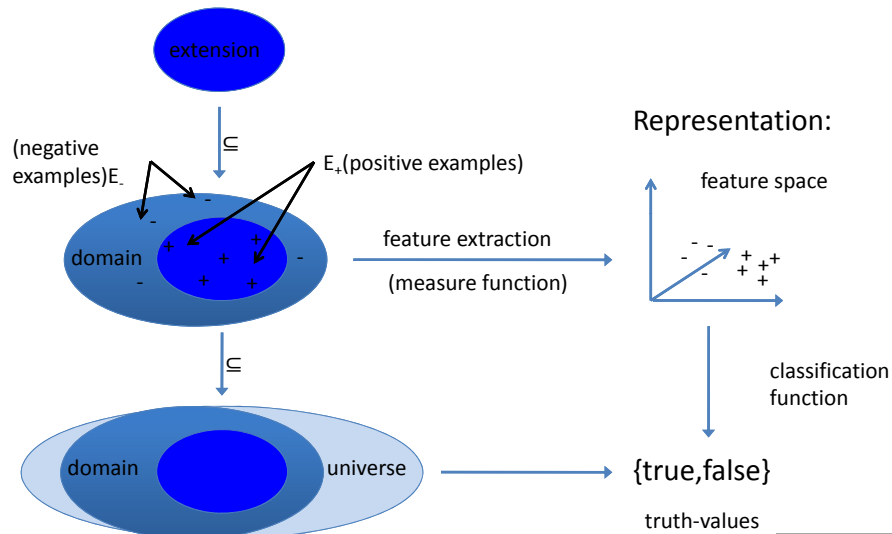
extension

$\subseteq$

(negative examples)$E_-$

$E_+$(positive examples)

-
-
+
+
+
-
-
+
+

domain

feature extraction

(measure function)

Representation:

feature space

- -
-
+
+ +
+ +

classification function

$\subseteq$

domain

universe

{true,false}

truth-values